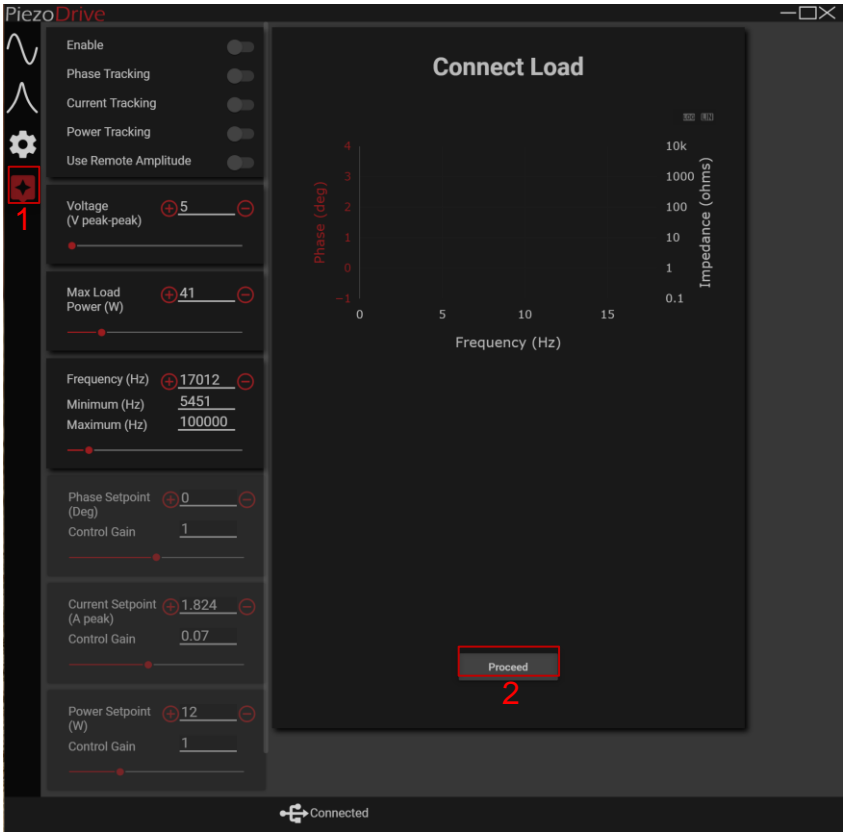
PiezoDrive

1

Enable
Phase Tracking
Current Tracking
Power Tracking
Use Remote Amplitude

Voltage (V peak-peak) 5

Max Load Power (W) 41

Frequency (Hz) 17012
Minimum (Hz) 5451
Maximum (Hz) 100000

Phase Setpoint (Deg) 0
Control Gain 1

Current Setpoint (A peak) 1.824
Control Gain 0.07

Power Setpoint (W) 12
Control Gain 1

Connect Load

Phase (deg)
4
3
2
1
0
−1

10k
1000
100
10
1
0.1
Impedance (ohms)

0
5
10
15
Frequency (Hz)

Proceed

2

Connected